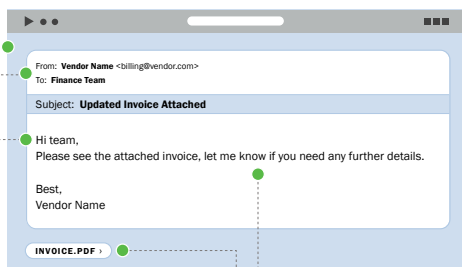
From: **Vendor Name** <billing@vendor.com>
To: **Finance Team**

Subject: **Updated Invoice Attached**

Hi team,
Please see the attached invoice, let me know if you need any further details.

Best,
Vendor Name

INVOICE.PDF ›